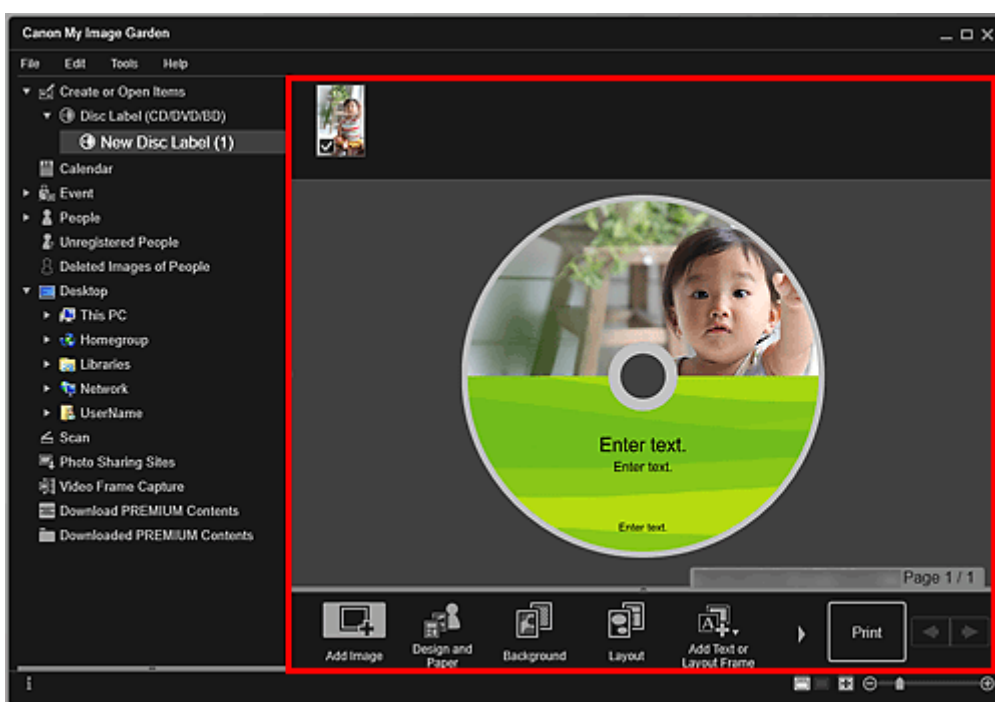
Canon My Image Garden

File Edit Tools Help

Create or Open Items
Disc Label (CD/DVD/BD)
New Disc Label (1)
Calendar
Event
People
Unregistered People
Deleted Images of People
Desktop
This PC
Homegroup
Libraries
Network
UserName
Scan
Photo Sharing Sites
Video Frame Capture
Download PREMIUM Contents
Downloaded PREMIUM Contents

Enter text.
Enter text.
Enter text.

Page 1 / 1

Add Image
Design and Paper
Background
Layout
Add Text or Layout Frame
Print